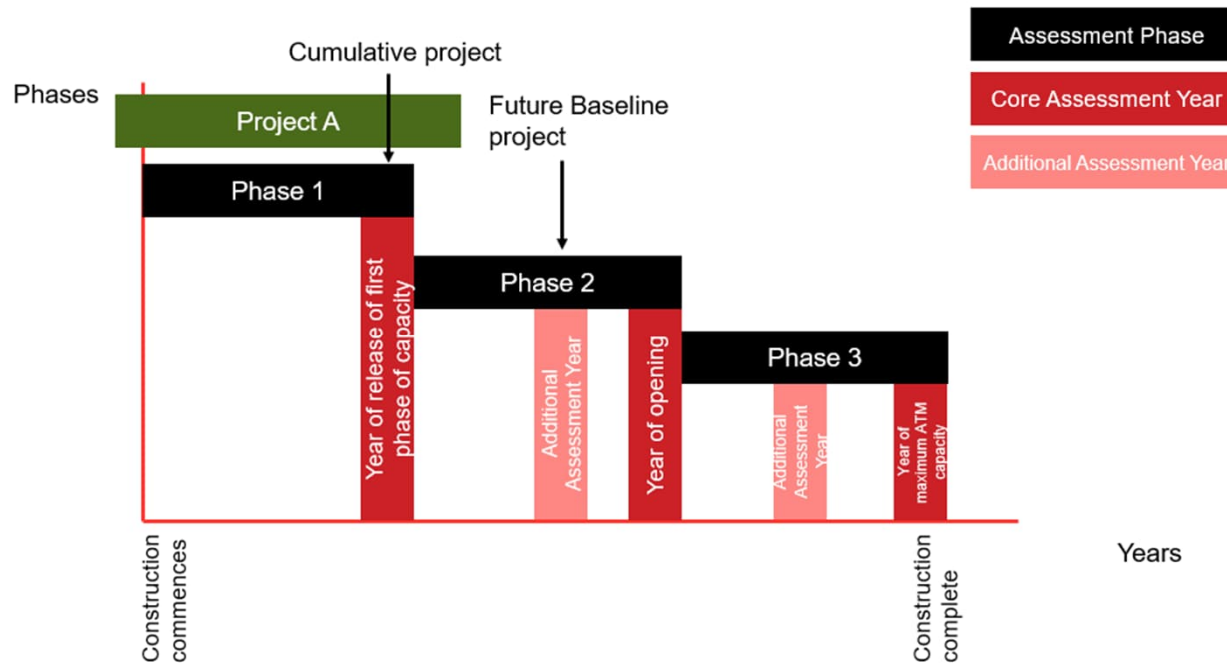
Assessment Phase

Core Assessment Year

Additional Assessment Year

Cumulative project

Phases

Project A

Future Baseline project

Phase 1

Year of release of first phase of capacity

Phase 2

Additional Assessment Year

Year of opening

Phase 3

Additional Assessment Year

Year of maximum ATM capacity

Construction commences

Construction complete

Years